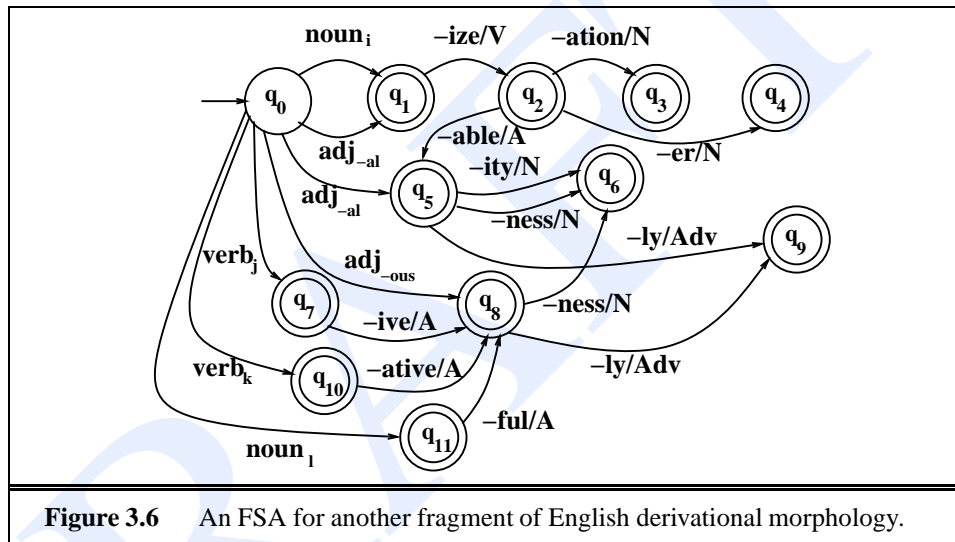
$noun_i$

–ize/V

–ation/N

$q_0$

$q_1$

$q_2$

$q_3$

$q_4$

$adj_{-al}$

–able/A

–er/N

$adj_{-al}$

$q_5$

–ity/N

$q_6$

–ness/N

$verb_j$

–ly/Adv

$q_9$

$adj_{-ous}$

$q_7$

$q_8$

–ness/N

–ive/A

$verb_k$

$q_{10}$

–ative/A

–ly/Adv

$q_{11}$

–ful/A

$noun_l$

**Figure 3.6** An FSA for another fragment of English derivational morphology.